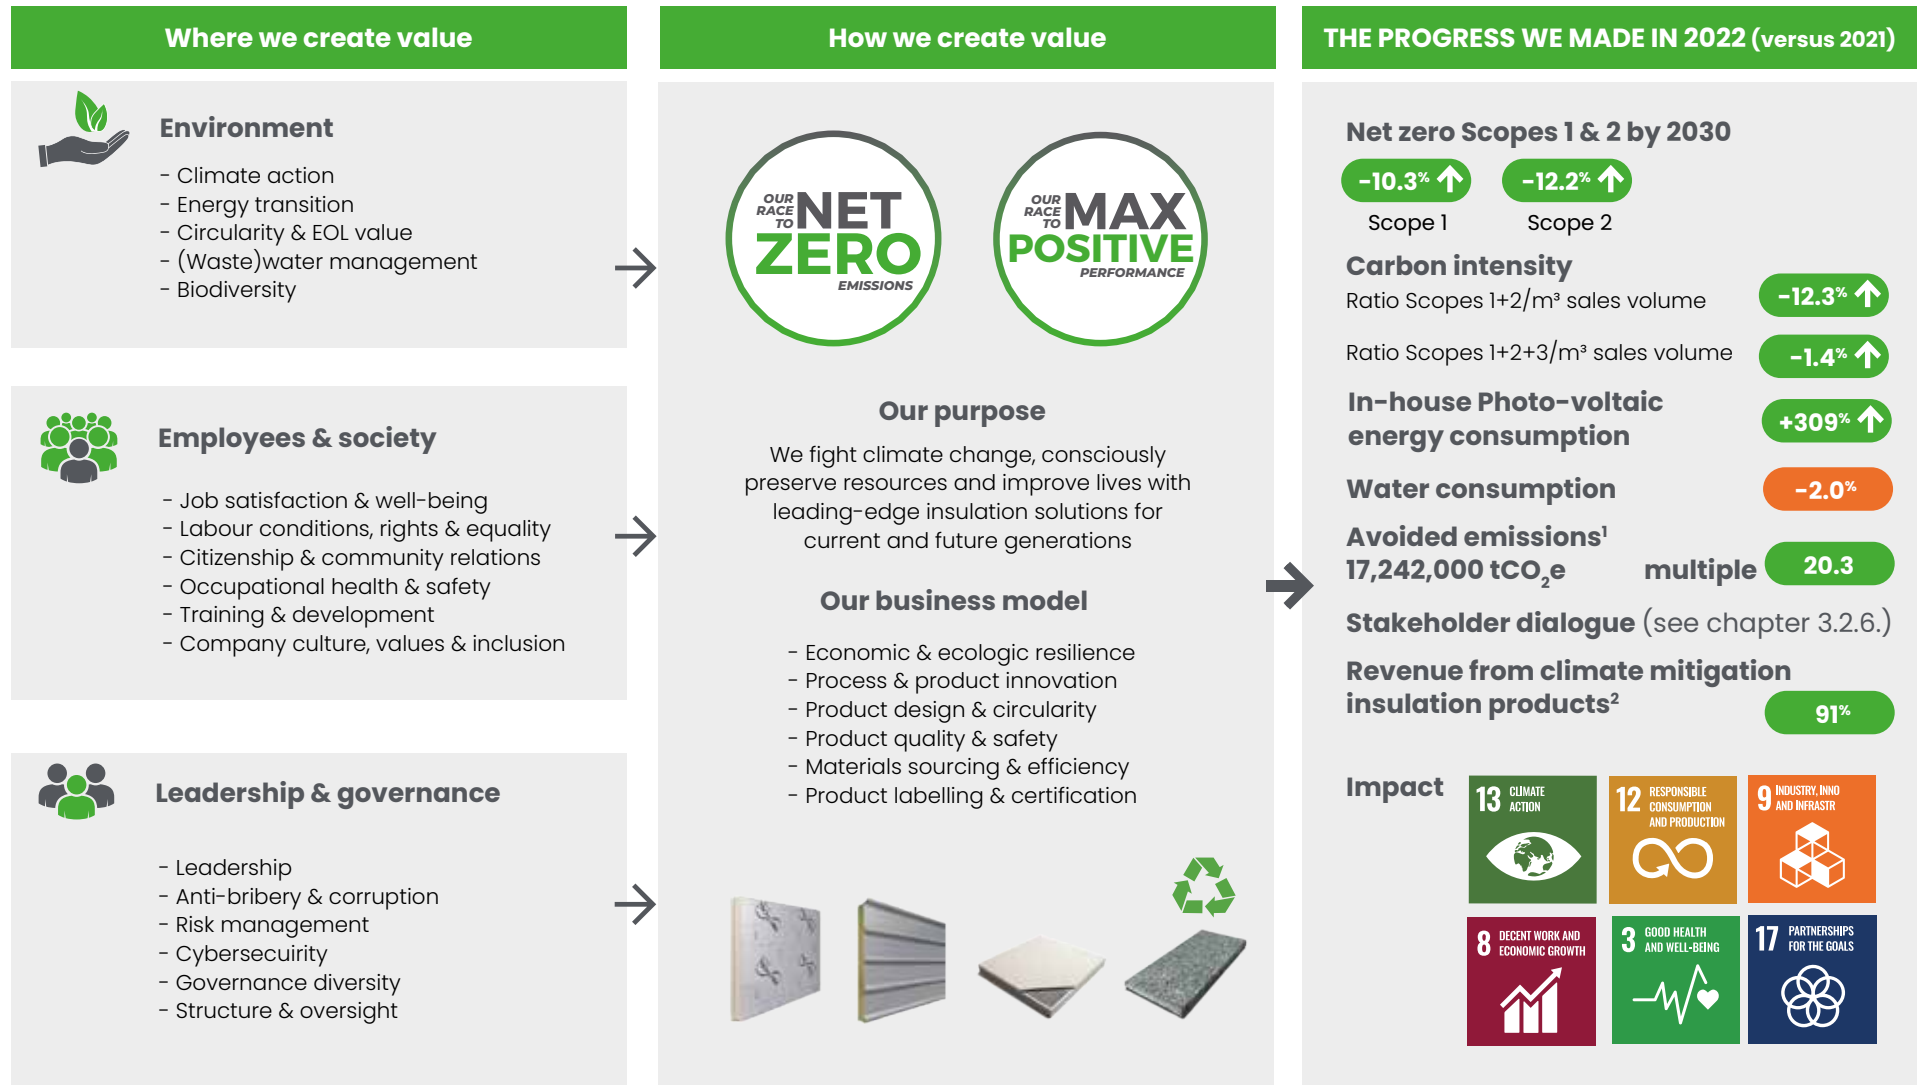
Where we create value

Environment

- Climate action
- Energy transition
- Circularity & EOL value
- (Waste)water management
- Biodiversity

Employees & society

- Job satisfaction & well-being
- Labour conditions, rights & equality
- Citizenship & community relations
- Occupational health & safety
- Training & development
- Company culture, values & inclusion

Leadership & governance

- Leadership
- Anti-bribery & corruption
- Risk management
- Cybersecuirity
- Governance diversity
- Structure & oversight

How we create value

OUR RACE TO NET ZERO EMISSIONS

OUR RACE TO MAX POSITIVE PERFORMANCE

Our purpose

We fight climate change, consciously preserve resources and improve lives with leading-edge insulation solutions for current and future generations

Our business model

- Economic & ecologic resilience
- Process & product innovation
- Product design & circularity
- Product quality & safety
- Materials sourcing & efficiency
- Product labelling & certification

THE PROGRESS WE MADE IN 2022 (versus 2021)

Net zero Scopes 1 & 2 by 2030

-10.3% Scope 1

-12.2% Scope 2

Carbon intensity

Ratio Scopes 1+2/m³ sales volume -12.3%

Ratio Scopes 1+2+3/m³ sales volume -1.4%

In-house Photo-voltaic energy consumption +309%

Water consumption -2.0%

Avoided emissions¹ 17,242,000 $tCO_2e$ multiple 20.3

Stakeholder dialogue (see chapter 3.2.6.)

Revenue from climate mitigation insulation products² 91%

Impact

13 CLIMATE ACTION

12 RESPONSIBLE CONSUMPTION AND PRODUCTION

9 INDUSTRY, INNO AND INFRASTR

8 DECENT WORK AND ECONOMIC GROWTH

3 GOOD HEALTH AND WELL-BEING

17 PARTNERSHIPS FOR THE GOALS